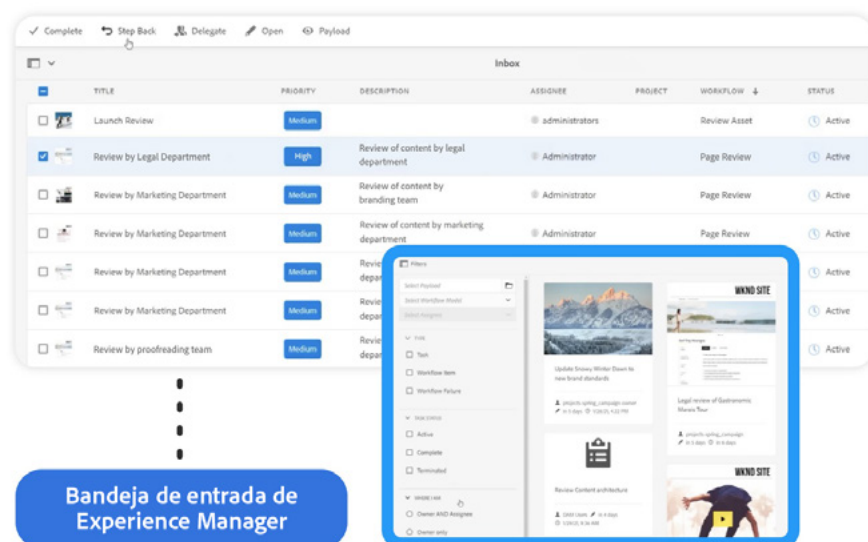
✓ Complete  Step Back  Delegate  Open  Payload

Inbox

| | TITLE | PRIORITY | DESCRIPTION | ASSIGNEE | PROJECT | WORKFLOW | STATUS |
|---|---|---|---|---|---|---|---|
| | Launch Review | Medium | | administrators | | Review Asset | Active |
| | Review by Legal Department | High | Review of content by legal department | Administrator | | Page Review | Active |
| | Review by Marketing Department | Medium | Review of content by branding team | Administrator | | Page Review | Active |
| | Review by Marketing Department | Medium | Review of content by marketing department | Administrator | | Page Review | Active |
| | Review by Marketing Department | Medium | Revie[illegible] | | | | Active |
| | Review by Marketing Department | Medium | Revie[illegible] | | | | Active |
| | Review by proofreading team | Medium | Revie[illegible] depa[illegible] | | | | Active |

Filters
Select Payload
Select Workflow Model
Select Assignee
TYPE
Task
Workflow Item
Workflow Failure
WORKFLOW STATUS
Active
Complete
Terminated
WHERE I AM
Owner AND Assignee
Owner only

WKND SITE
Update Snowy Winter Down to new brand standards
Legal review of Gastronomic Marvels Tour
Review Content architecture
WKND SITE

Bandeja de entrada de Experience Manager